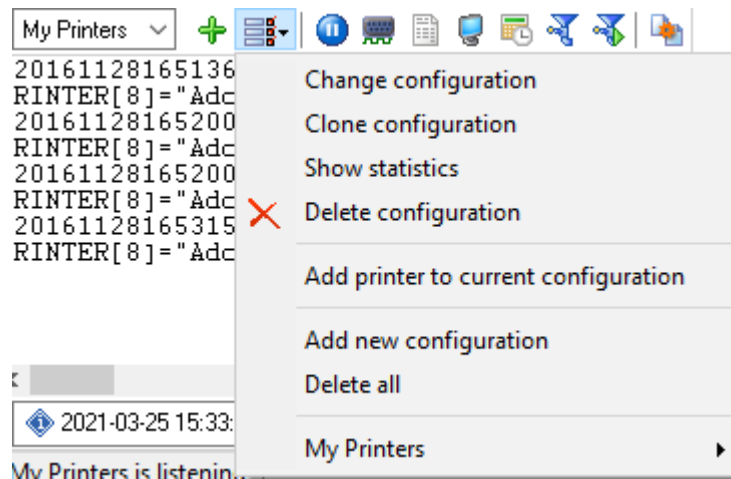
My Printers

20161128165136
RINTER[8]="Adc
20161128165200
RINTER[8]="Adc
20161128165200
RINTER[8]="Adc
20161128165315
RINTER[8]="Adc

2021-03-25 15:33:

My Printers is listenin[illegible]

Change configuration
Clone configuration
Show statistics
Delete configuration

Add printer to current configuration

Add new configuration
Delete all

My Printers